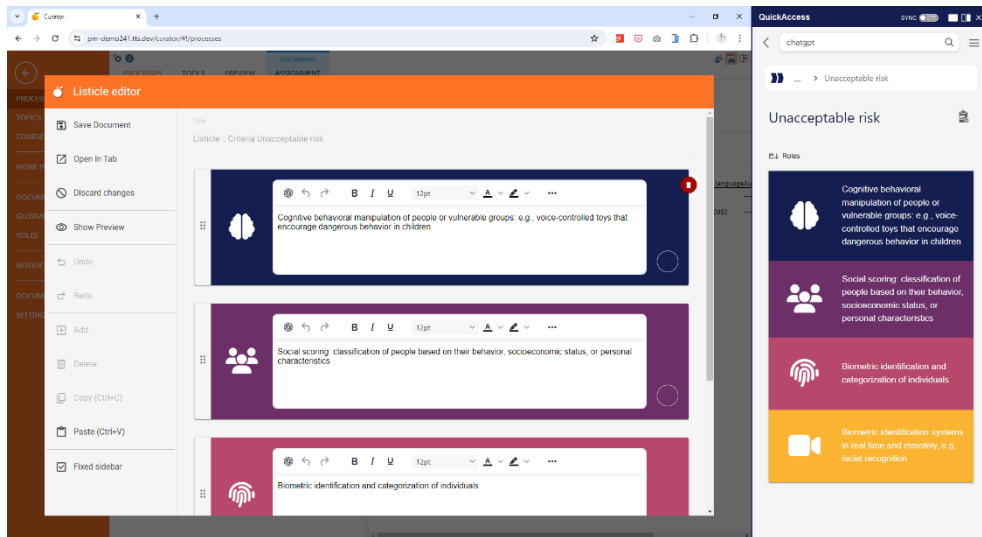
Curator
pm-demo241.tts.dev/curator/#!/processes
PROCESSES TOOLS PREVIEW ASSIGNMENT
DOCUMENTS
PROCES
TOPICS
COURSE
WORK
DOCUM
GLOSS
ROLES
NOTIFI
DOCUM
SETTING

Listicle editor

Save Document
Open In Tab
Discard changes
Show Preview
Undo
Redo
Add
Delete
Copy (Ctrl+C)
Paste (Ctrl+V)
Fixed sidebar

Title
Listicle :: Criteria Unacceptable risk

B I U 12pt A
Cognitive behavioral manipulation of people or vulnerable groups: e.g., voice-controlled toys that encourage dangerous behavior in children

B I U 12pt A
Social scoring: classification of people based on their behavior, socioeconomic status, or personal characteristics

B I U 12pt A
Biometric identification and categorization of individuals

language
(US)

QuickAccess
SYNC
chatgpt
... > Unacceptable risk
Unacceptable risk
Roles

Cognitive behavioral manipulation of people or vulnerable groups: e.g., voice-controlled toys that encourage dangerous behavior in children

Social scoring: classification of people based on their behavior, socioeconomic status, or personal characteristics

Biometric identification and categorization of individuals

Biometric identification systems in real time and remotely, e.g. facial recognition